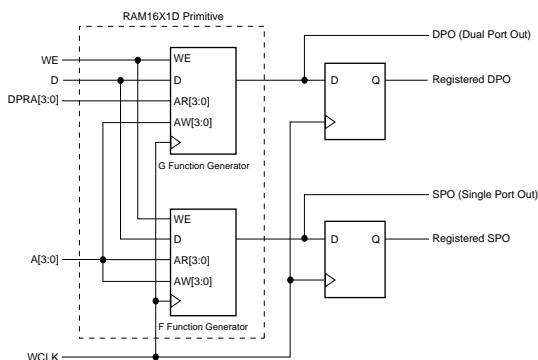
RAM16X1D Primitive

WE
D
DPRA[3:0]

WE
D
AR[3:0]
AW[3:0]
G Function Generator

DPO (Dual Port Out)
D
Q
Registered DPO

SPO (Single Port Out)

A[3:0]

WE
D
AR[3:0]
AW[3:0]
F Function Generator

D
Q
Registered SPO

WCLK